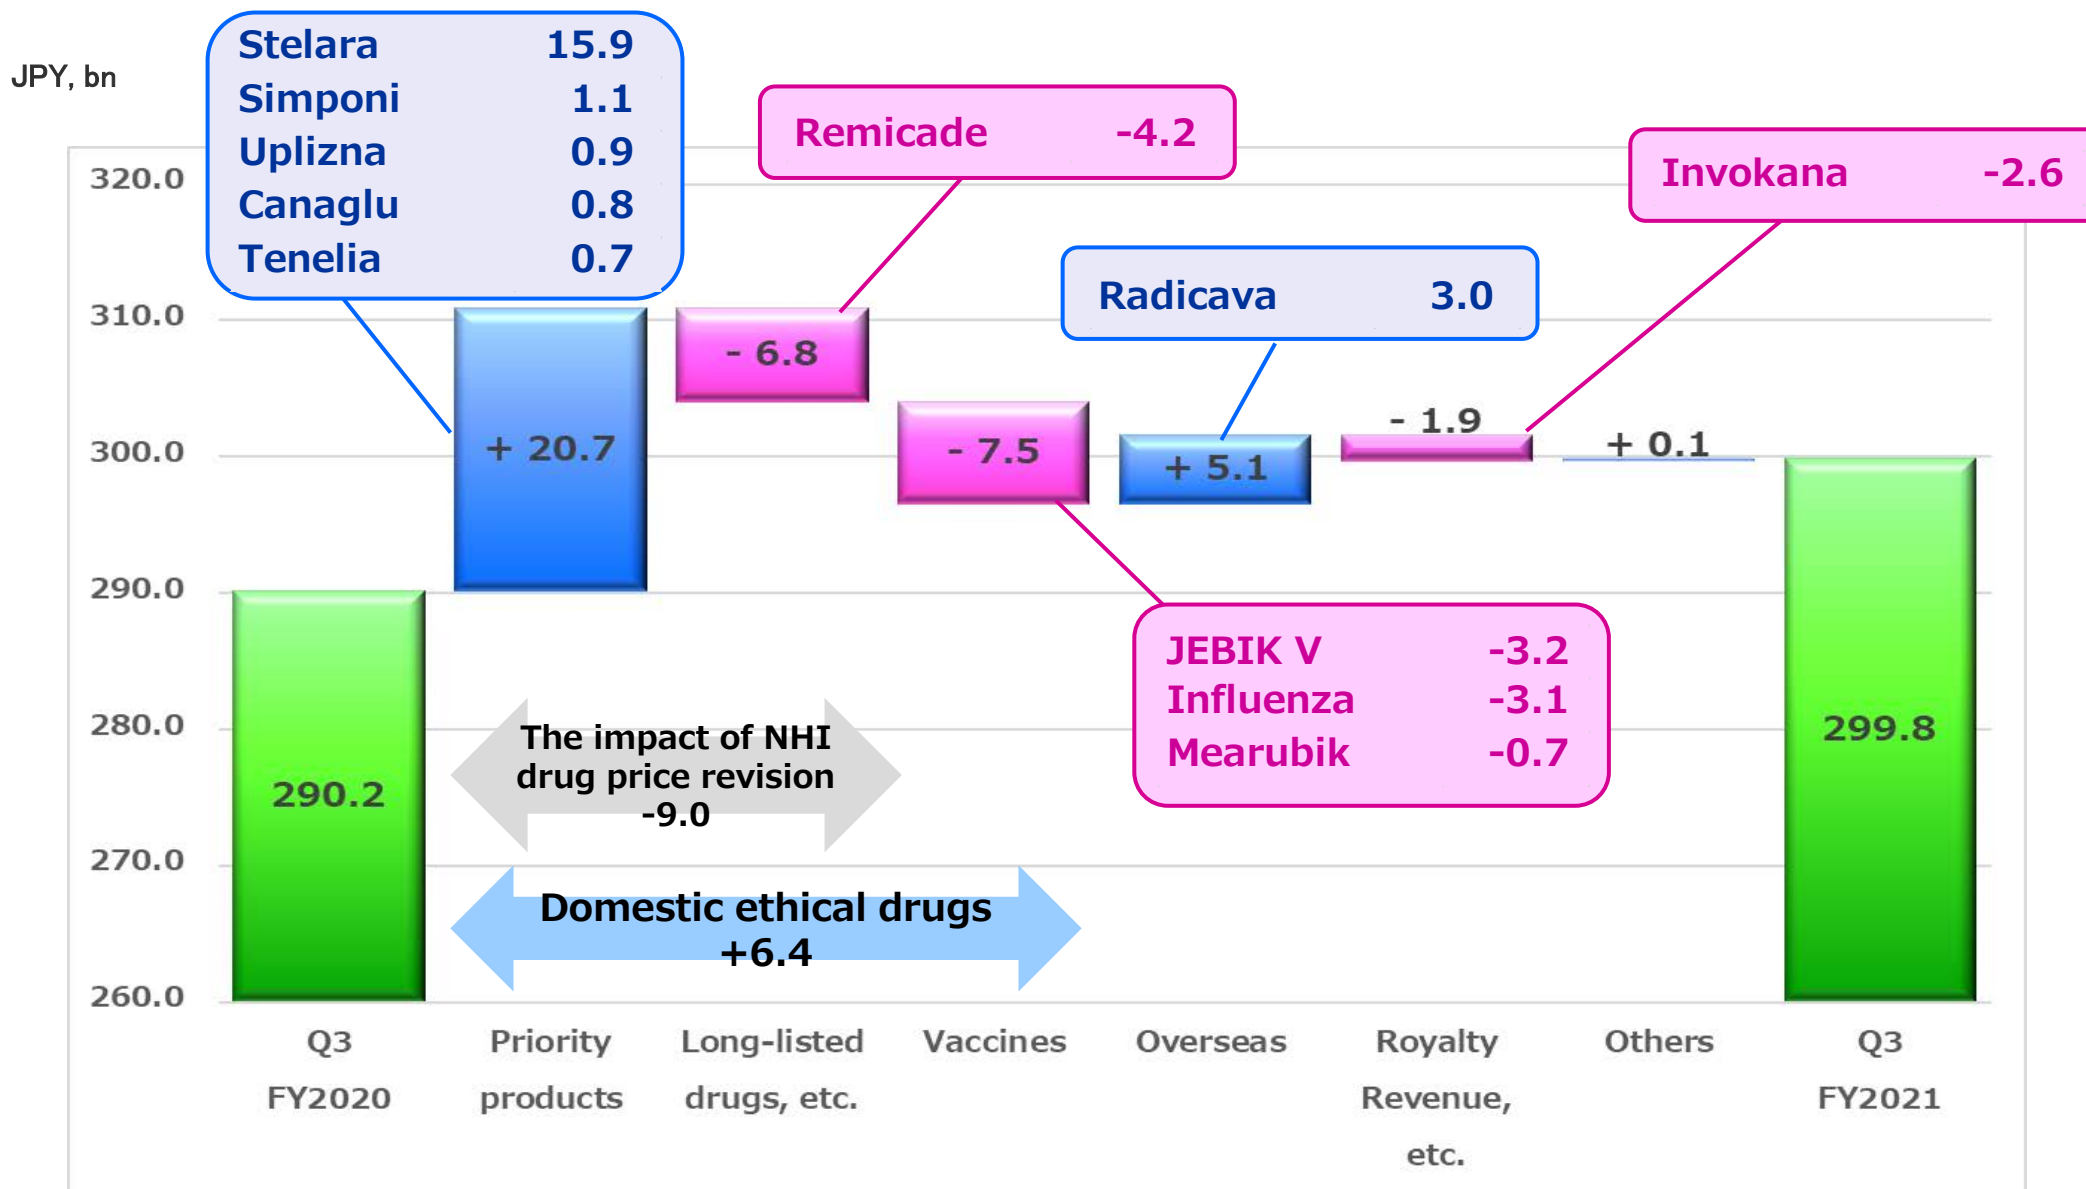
JPY, bn

| Stelara | 15.9 |
|---|---|
| Simponi | 1.1 |
| Uplizna | 0.9 |
| Canaglu | 0.8 |
| Tenelia | 0.7 |

Remicade -4.2

Invokana -2.6

Radicava 3.0

320.0
310.0
300.0
290.0
280.0
270.0
260.0

+ 20.7
- 6.8
- 7.5
+ 5.1
- 1.9
+ 0.1

| JEBIK V | -3.2 |
|---|---|
| Influenza | -3.1 |
| Mearubik | -0.7 |

290.2

299.8

The impact of NHI drug price revision -9.0

Domestic ethical drugs +6.4

Q3 FY2020
Priority products
Long-listed drugs, etc.
Vaccines
Overseas
Royalty Revenue, etc.
Others
Q3 FY2021